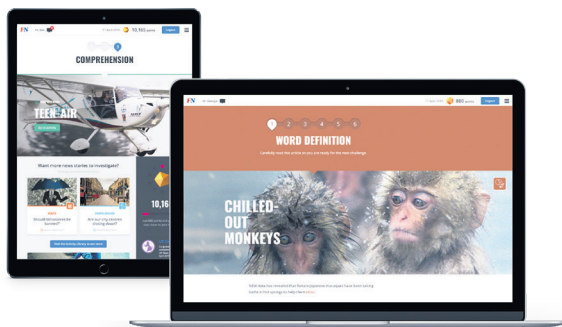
FN

10,165 points

Logout

COMPREHENSION

TEEN-AIR

Want more news stories to investigate?

Should skinscreens be banned?

Are our city centres dying (Read)?

10,16

FN

900 points

Logout

1 2 3 4 5 6

WORD DEFINITION

CHILLED-OUT MONKEYS